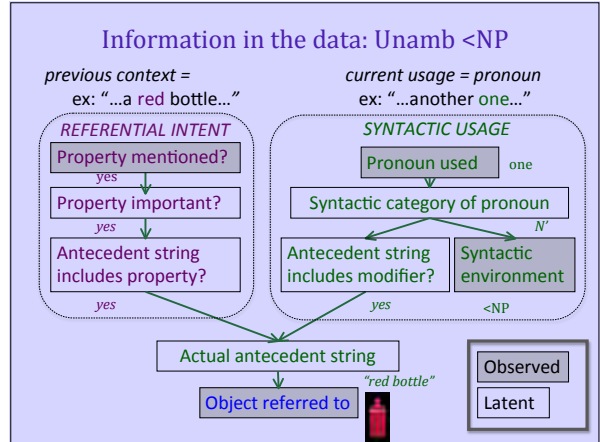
Information in the data: Unamb <NP

previous context =
ex: "…a red bottle…"

current usage = pronoun
ex: "…another one…"

REFERENTIAL INTENT

Property mentioned?

yes

Property important?

yes

Antecedent string includes property?

yes

SYNTACTIC USAGE

Pronoun used

one

Syntactic category of pronoun

N'

Antecedent string includes modifier?

Syntactic environment

yes

<NP

Actual antecedent string

"red bottle"

Object referred to

Observed

Latent